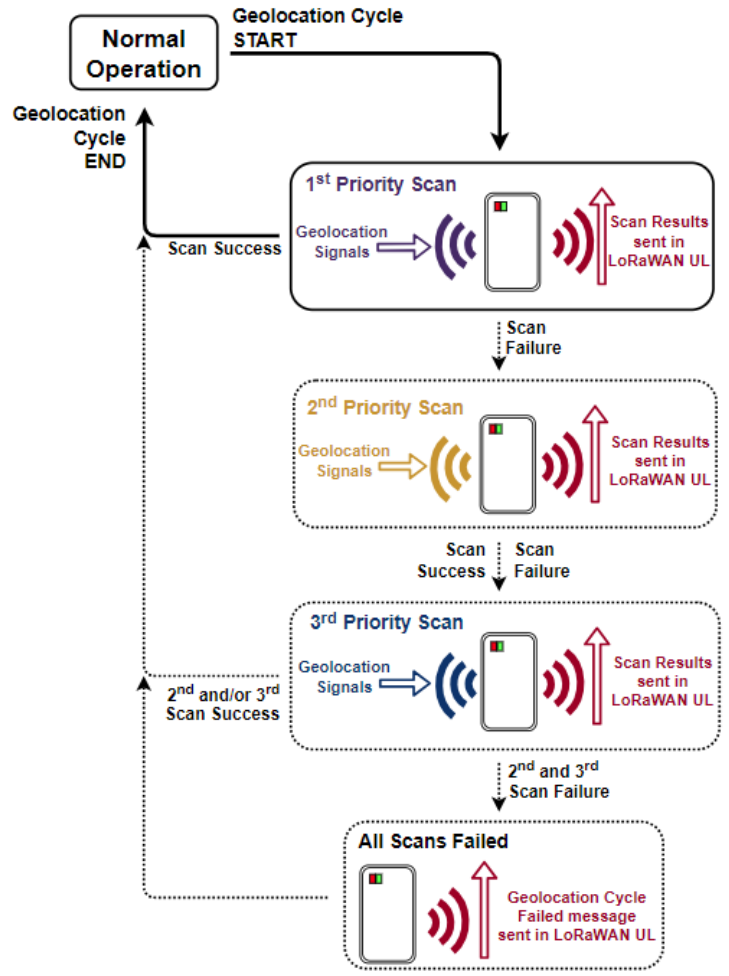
Normal Operation

Geolocation Cycle START

Geolocation Cycle END

1$^{st}$ Priority Scan

Scan Success

Geolocation Signals

Scan Results sent in LoRaWAN UL

Scan Failure

2$^{nd}$ Priority Scan

Geolocation Signals

Scan Results sent in LoRaWAN UL

Scan Success

Scan Failure

3$^{rd}$ Priority Scan

Geolocation Signals

Scan Results sent in LoRaWAN UL

2$^{nd}$ and/or 3$^{rd}$ Scan Success

2$^{nd}$ and 3$^{rd}$ Scan Failure

All Scans Failed

Geolocation Cycle Failed message sent in LoRaWAN UL